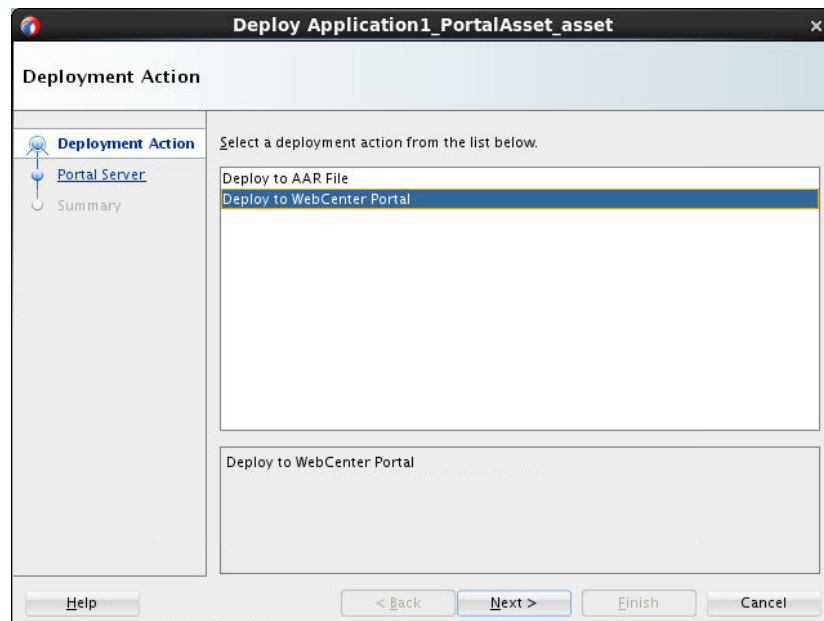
Deploy Application1_PortalAsset_asset

Deployment Action

Deployment Action
Portal Server
Summary

Select a deployment action from the list below.

Deploy to AAR File
Deploy to WebCenter Portal

Deploy to WebCenter Portal

Help

< Back

Next >

Finish

Cancel